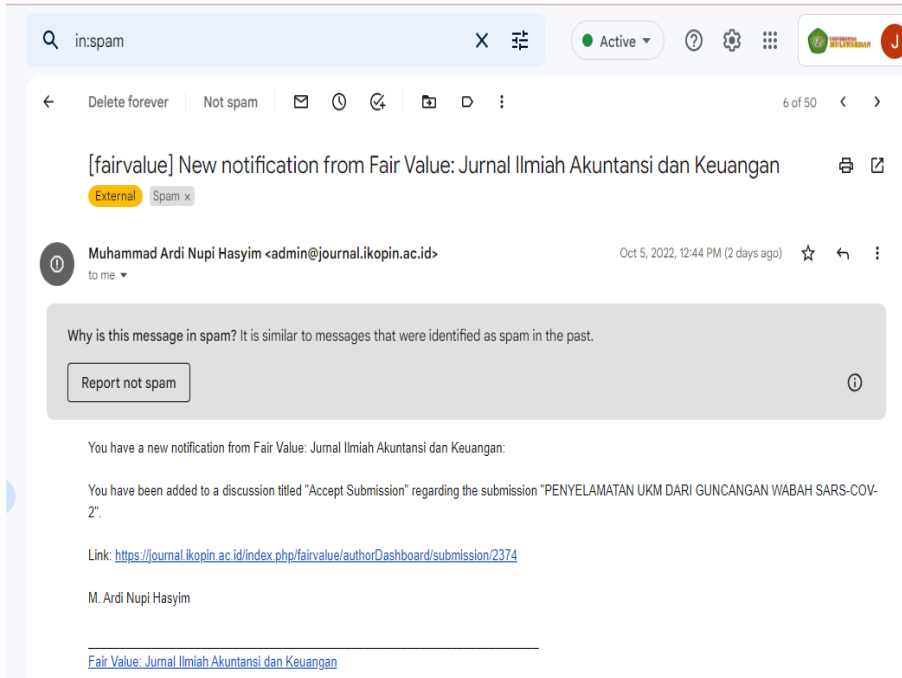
in:spam

Active

J

Delete forever Not spam

6 of 50

[fairvalue] New notification from Fair Value: Jurnal Ilmiah Akuntansi dan Keuangan

External Spam ×

Muhammad Ardi Nupi Hasyim <admin@journal.ikopin.ac.id>
to me

Oct 5, 2022, 12:44 PM (2 days ago)

Why is this message in spam? It is similar to messages that were identified as spam in the past.

Report not spam

You have a new notification from Fair Value: Jurnal Ilmiah Akuntansi dan Keuangan:

You have been added to a discussion titled "Accept Submission" regarding the submission "PENYELAMATAN UKM DARI GUNCANGAN WABAH SARS-COV-2".

Link: https://journal.ikopin.ac.id/index.php/fairvalue/authorDashboard/submission/2374

M. Ardi Nupi Hasyim

Fair Value: Jurnal Ilmiah Akuntansi dan Keuangan